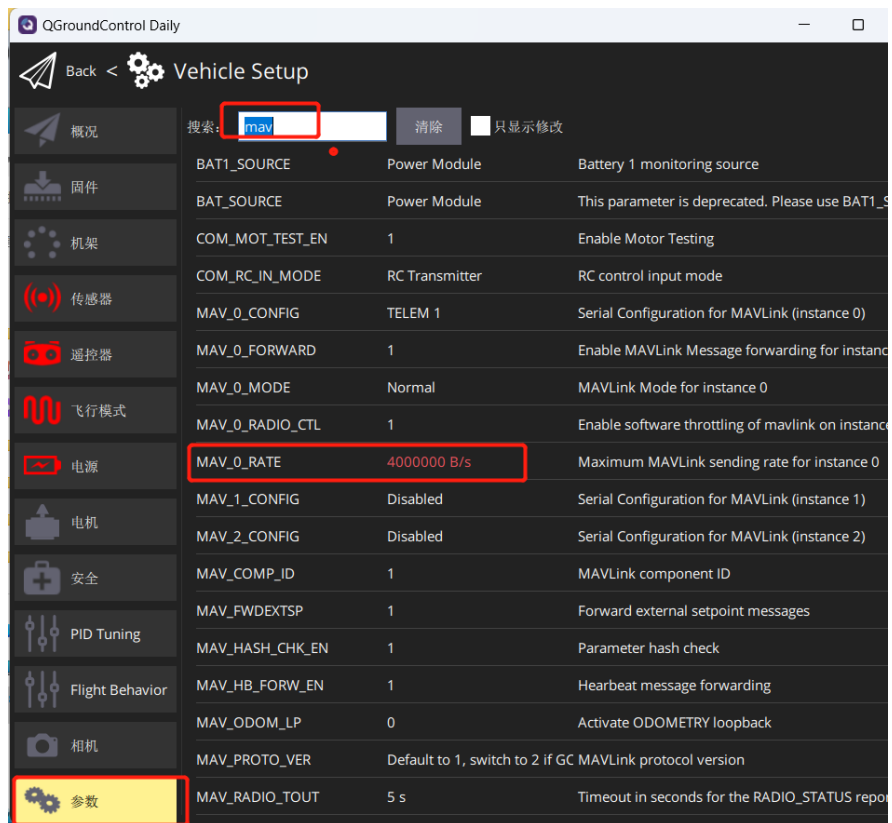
QGroundControl Daily

Back < Vehicle Setup

概况
固件
机架
传感器
遥控器
飞行模式
电源
电机
安全
PID Tuning
Flight Behavior
相机
参数

搜索: mav 清除 只显示修改

| | | |
|---|---|---|
| BAT1_SOURCE | Power Module | Battery 1 monitoring source |
| BAT_SOURCE | Power Module | This parameter is deprecated. Please use BAT1_S |
| COM_MOT_TEST_EN | 1 | Enable Motor Testing |
| COM_RC_IN_MODE | RC Transmitter | RC control input mode |
| MAV_0_CONFIG | TELEM 1 | Serial Configuration for MAVLink (instance 0) |
| MAV_0_FORWARD | 1 | Enable MAVLink Message forwarding for instanc |
| MAV_0_MODE | Normal | MAVLink Mode for instance 0 |
| MAV_0_RADIO_CTL | 1 | Enable software throttling of mavlink on instance |
| MAV_0_RATE | 4000000 B/s | Maximum MAVLink sending rate for instance 0 |
| MAV_1_CONFIG | Disabled | Serial Configuration for MAVLink (instance 1) |
| MAV_2_CONFIG | Disabled | Serial Configuration for MAVLink (instance 2) |
| MAV_COMP_ID | 1 | MAVLink component ID |
| MAV_FWDEXTSP | 1 | Forward external setpoint messages |
| MAV_HASH_CHK_EN | 1 | Parameter hash check |
| MAV_HB_FORW_EN | 1 | Hearbeat message forwarding |
| MAV_ODOM_LP | 0 | Activate ODOMETRY loopback |
| MAV_PROTO_VER | Default to 1, switch to 2 if GC | MAVLink protocol version |
| MAV_RADIO_TOUT | 5 s | Timeout in seconds for the RADIO_STATUS repor |